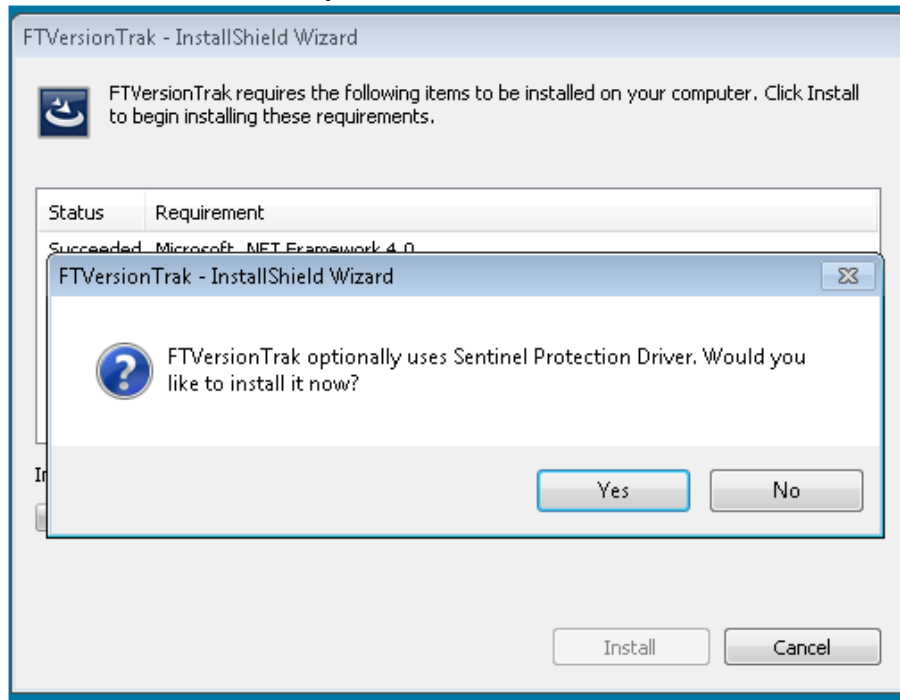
FTVersionTrak - InstallShield Wizard

FTVersionTrak requires the following items to be installed on your computer. Click Install to begin installing these requirements.

| Status | Requirement |
|---|---|
| Succeeded | Microsoft .NET Framework 4.0 |

FTVersionTrak - InstallShield Wizard

FTVersionTrak optionally uses Sentinel Protection Driver. Would you like to install it now?

Yes

No

In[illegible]

Install

Cancel